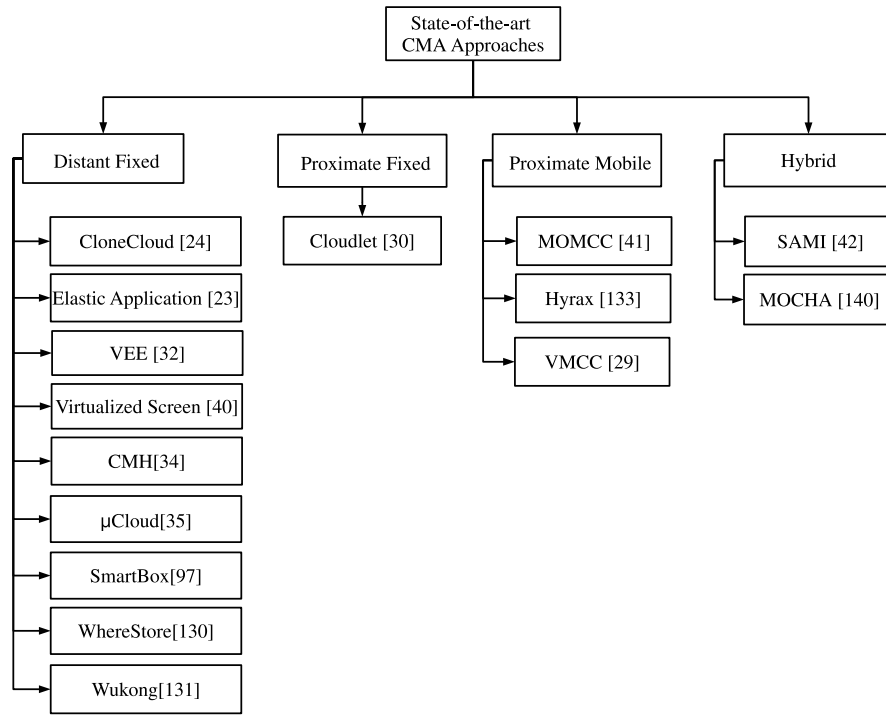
State-of-the-art CMA Approaches

Distant Fixed

CloneCloud [24]

Elastic Application [23]

VEE [32]

Virtualized Screen [40]

CMH[34]

μCloud[35]

SmartBox[97]

WhereStore[130]

Wukong[131]

Proximate Fixed

Cloudlet [30]

Proximate Mobile

MOMCC [41]

Hyrax [133]

VMCC [29]

Hybrid

SAMI [42]

MOCHA [140]